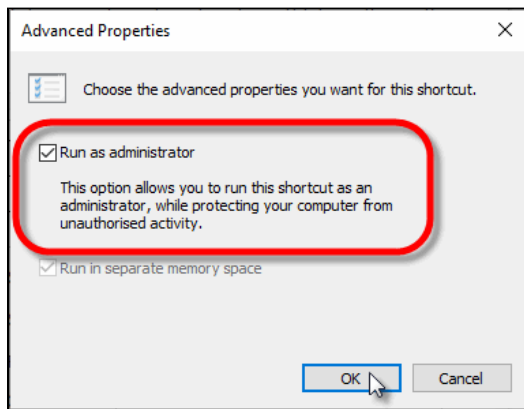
Advanced Properties

×

Choose the advanced properties you want for this shortcut.

Run as administrator

This option allows you to run this shortcut as an administrator, while protecting your computer from unauthorised activity.

Run in separate memory space

OK

Cancel